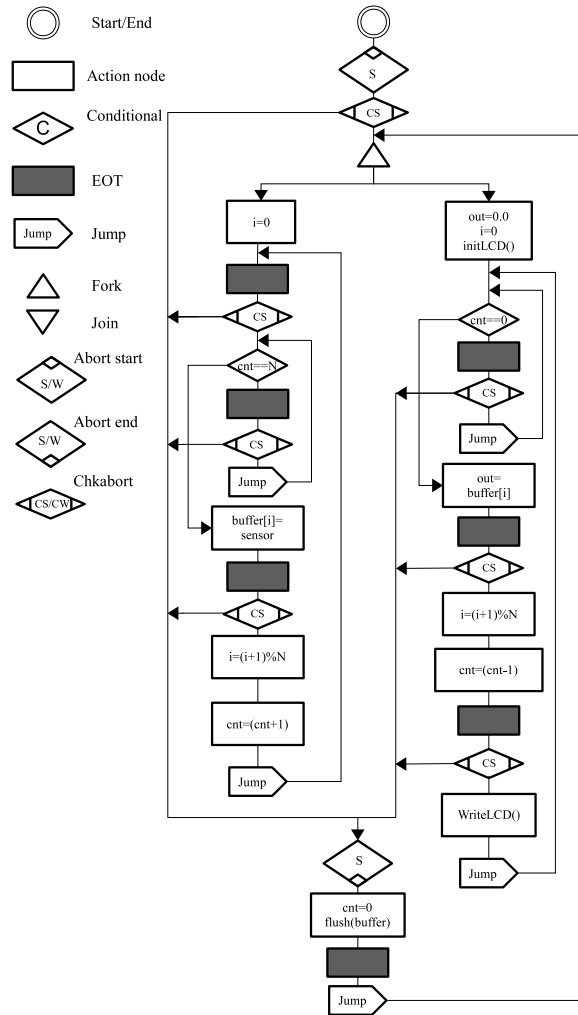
Start/End

Action node

C

Conditional

EOT

Jump

Jump

Fork

Join

S/W

Abort start

S/W

Abort end

CS/CW

Chkabort

S

CS

i=0

CS

cnt==N

CS

Jump

buffer[i]=
sensor

CS

i=(i+1)%N

cnt=(cnt+1)

Jump

out=0.0
i=0
initLCD()

cnt==0

CS

Jump

out=
buffer[i]

CS

i=(i+1)%N

cnt=(cnt-1)

CS

WriteLCD()

Jump

S

cnt=0
flush(buffer)

Jump